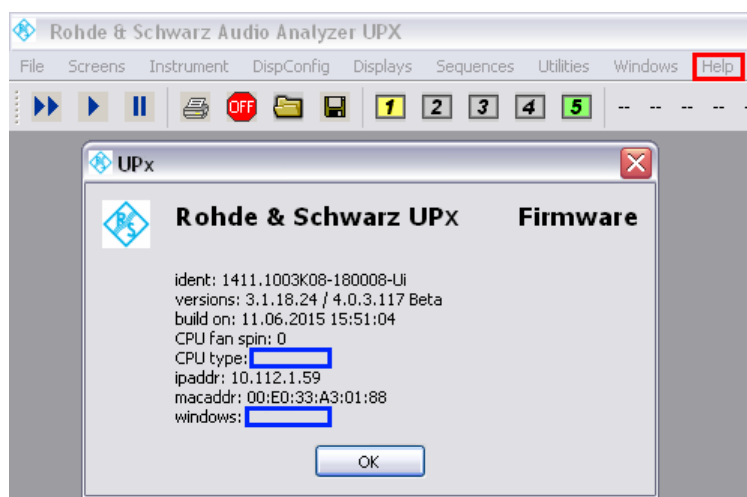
Rohde & Schwarz Audio Analyzer UPX

File Screens Instrument DispConfig Displays Sequences Utilities Windows Help

OFF 1 2 3 4 5 -- -- -- --

UPx

Rohde & Schwarz UPx Firmware

ident: 1411.1003K08-180008-Ui
versions: 3.1.18.24 / 4.0.3.117 Beta
build on: 11.06.2015 15:51:04
CPU fan spin: 0
CPU type:
ipaddr: 10.112.1.59
macaddr: 00:E0:33:A3:01:88
windows:

OK